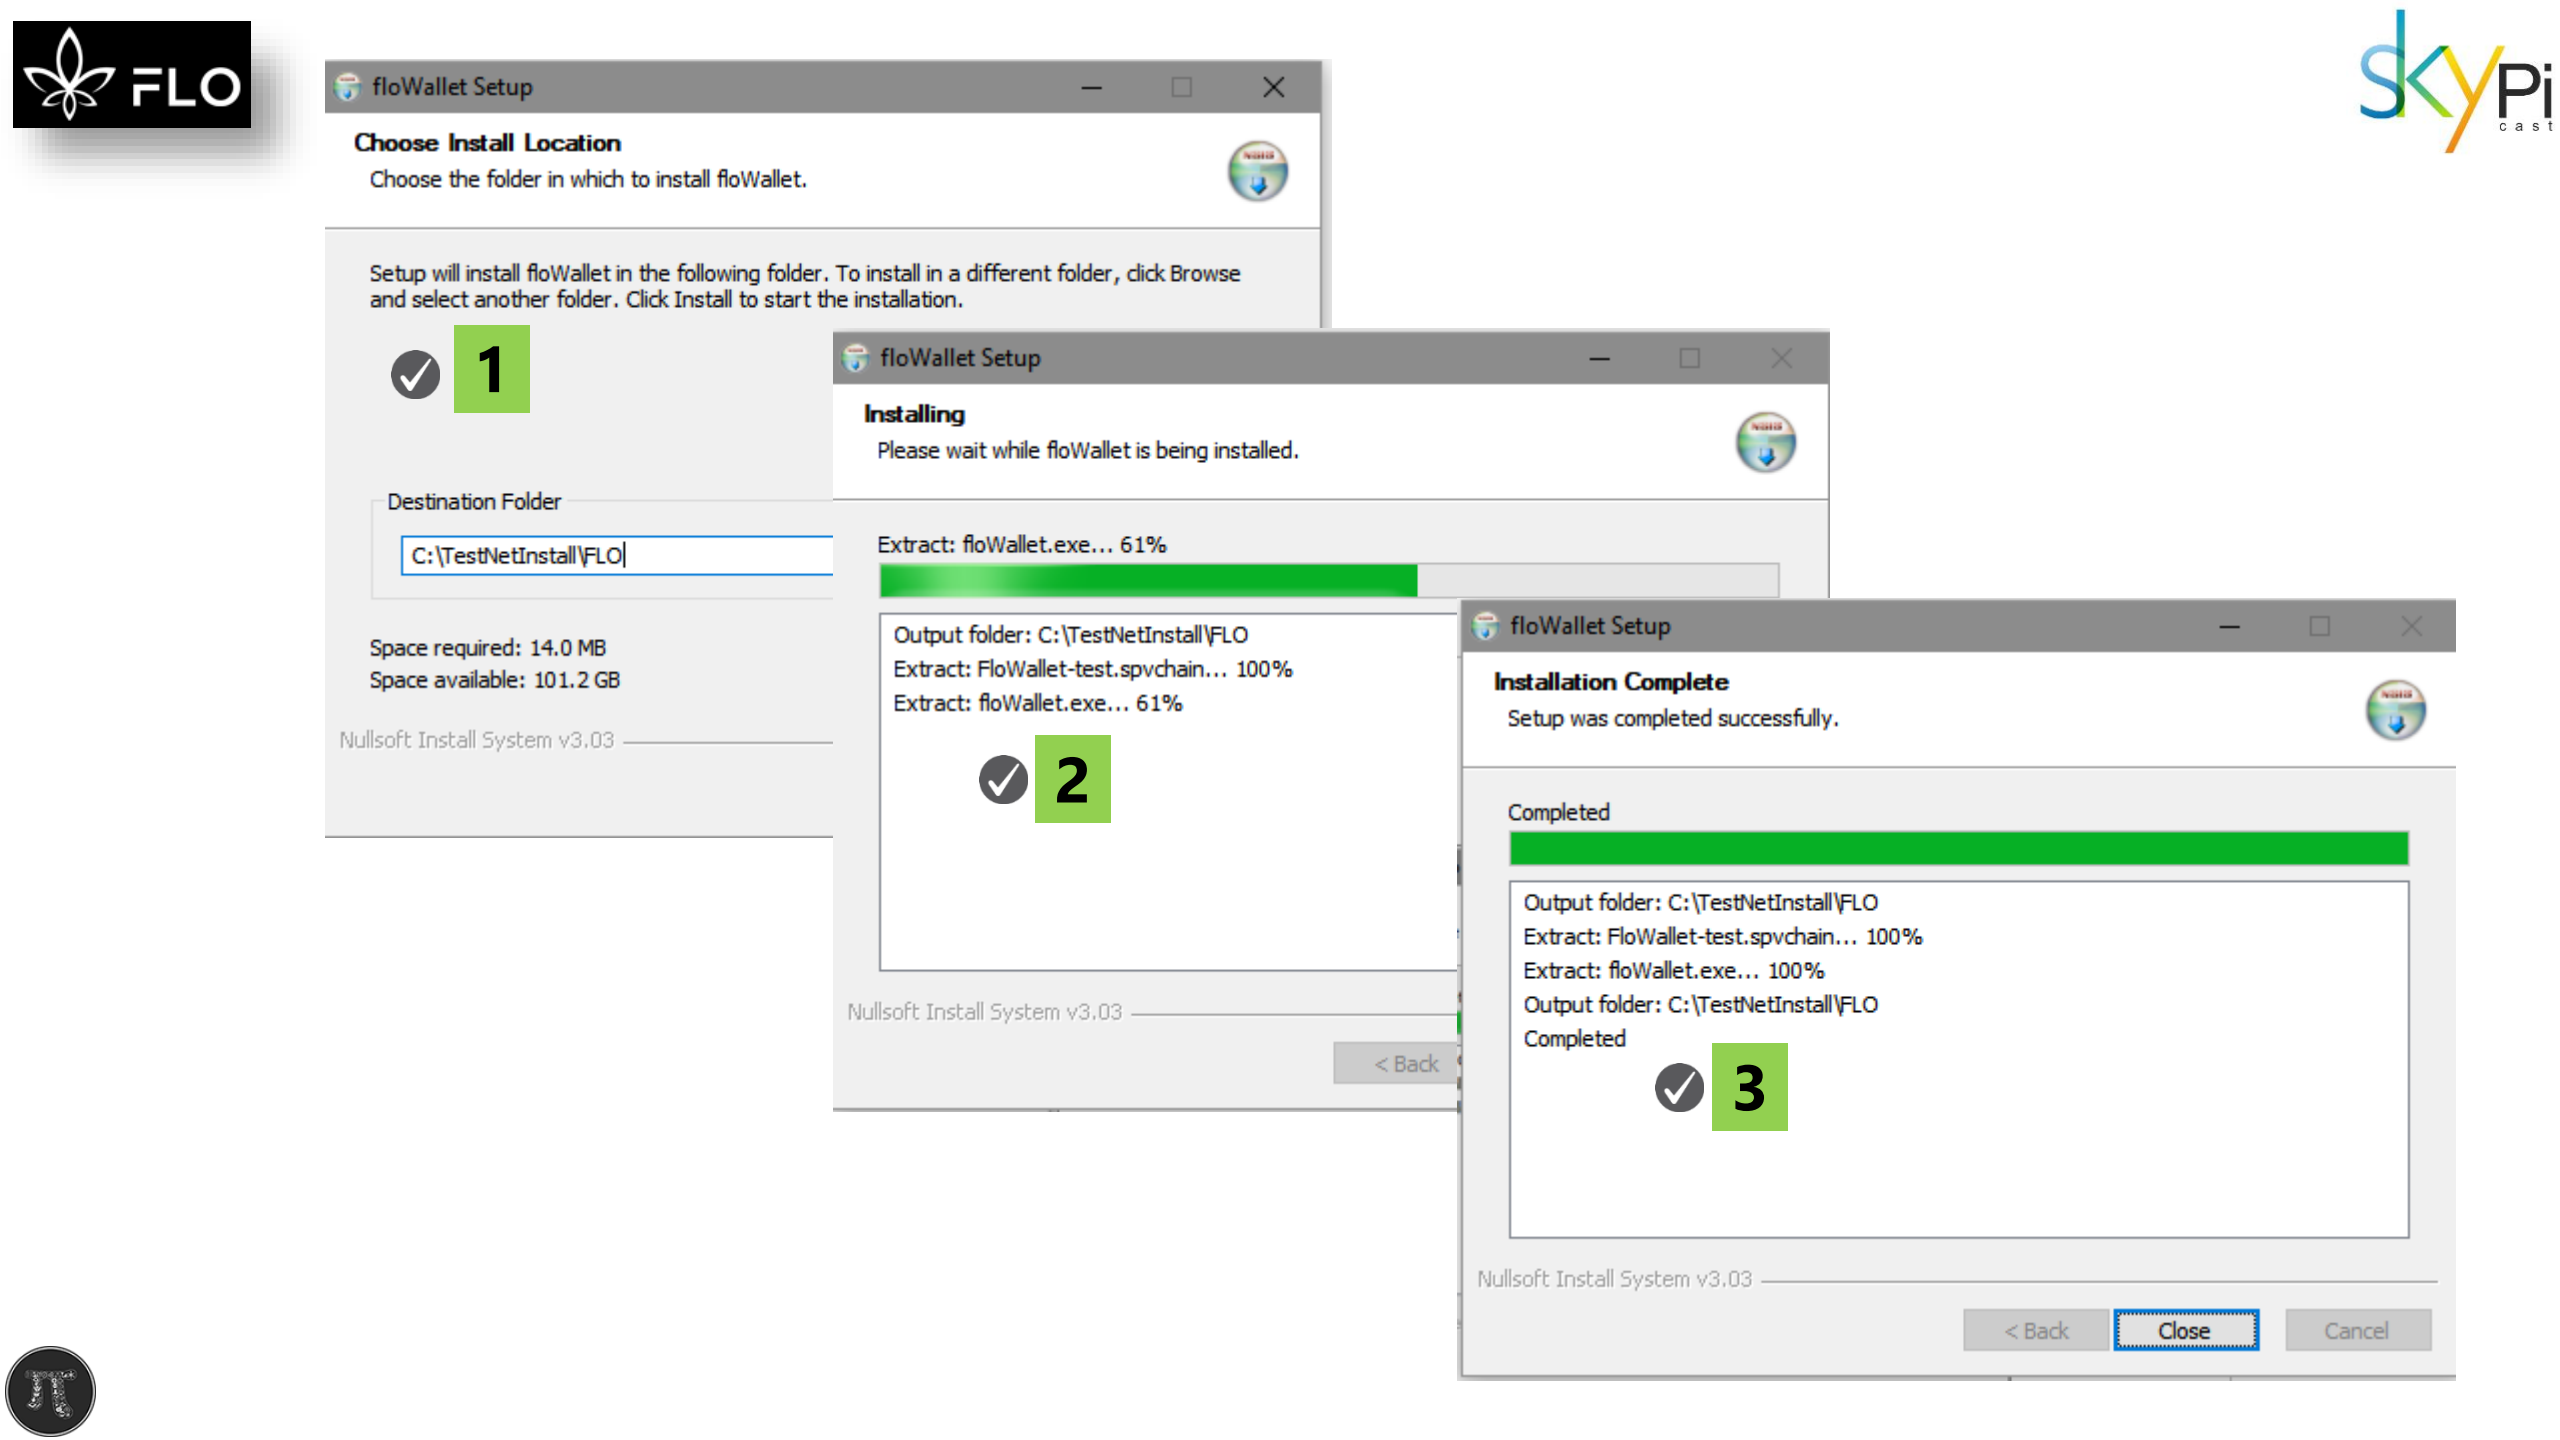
FLO

SkyPi cast

floWallet Setup

Choose Install Location
Choose the folder in which to install floWallet.

Setup will install floWallet in the following folder. To install in a different folder, click Browse and select another folder. Click Install to start the installation.

1

Destination Folder
C:\TestNetInstall\FLO

Space required: 14.0 MB
Space available: 101.2 GB

Nullsoft Install System v3.03

floWallet Setup

Installing
Please wait while floWallet is being installed.

Extract: floWallet.exe... 61%

Output folder: C:\TestNetInstall\FLO
Extract: FloWallet-test.spvchain... 100%
Extract: floWallet.exe... 61%

2

Nullsoft Install System v3.03

< Back

floWallet Setup

Installation Complete
Setup was completed successfully.

Completed

Output folder: C:\TestNetInstall\FLO
Extract: FloWallet-test.spvchain... 100%
Extract: floWallet.exe... 100%
Output folder: C:\TestNetInstall\FLO
Completed

3

Nullsoft Install System v3.03

< Back
Close
Cancel